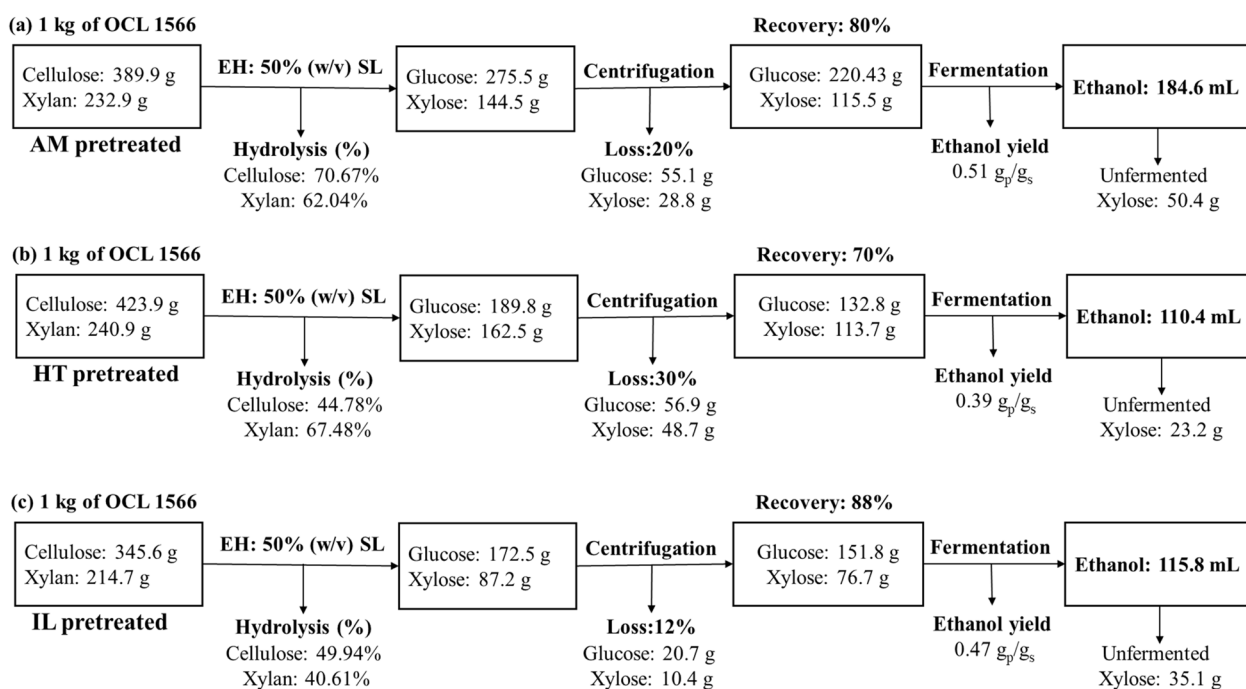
(a) 1 kg of OCL 1566

Cellulose: 389.9 g
Xylan: 232.9 g

AM pretreated

EH: 50% (w/v) SL

Hydrolysis (%)
Cellulose: 70.67%
Xylan: 62.04%

Glucose: 275.5 g
Xylose: 144.5 g

Centrifugation

Loss:20%
Glucose: 55.1 g
Xylose: 28.8 g

Recovery: 80%

Glucose: 220.43 g
Xylose: 115.5 g

Fermentation

Ethanol yield
0.51 $g_p/g_s$

Ethanol: 184.6 mL

Unfermented
Xylose: 50.4 g

(b) 1 kg of OCL 1566

Cellulose: 423.9 g
Xylan: 240.9 g

HT pretreated

EH: 50% (w/v) SL

Hydrolysis (%)
Cellulose: 44.78%
Xylan: 67.48%

Glucose: 189.8 g
Xylose: 162.5 g

Centrifugation

Loss:30%
Glucose: 56.9 g
Xylose: 48.7 g

Recovery: 70%

Glucose: 132.8 g
Xylose: 113.7 g

Fermentation

Ethanol yield
0.39 $g_p/g_s$

Ethanol: 110.4 mL

Unfermented
Xylose: 23.2 g

(c) 1 kg of OCL 1566

Cellulose: 345.6 g
Xylan: 214.7 g

IL pretreated

EH: 50% (w/v) SL

Hydrolysis (%)
Cellulose: 49.94%
Xylan: 40.61%

Glucose: 172.5 g
Xylose: 87.2 g

Centrifugation

Loss:12%
Glucose: 20.7 g
Xylose: 10.4 g

Recovery: 88%

Glucose: 151.8 g
Xylose: 76.7 g

Fermentation

Ethanol yield
0.47 $g_p/g_s$

Ethanol: 115.8 mL

Unfermented
Xylose: 35.1 g